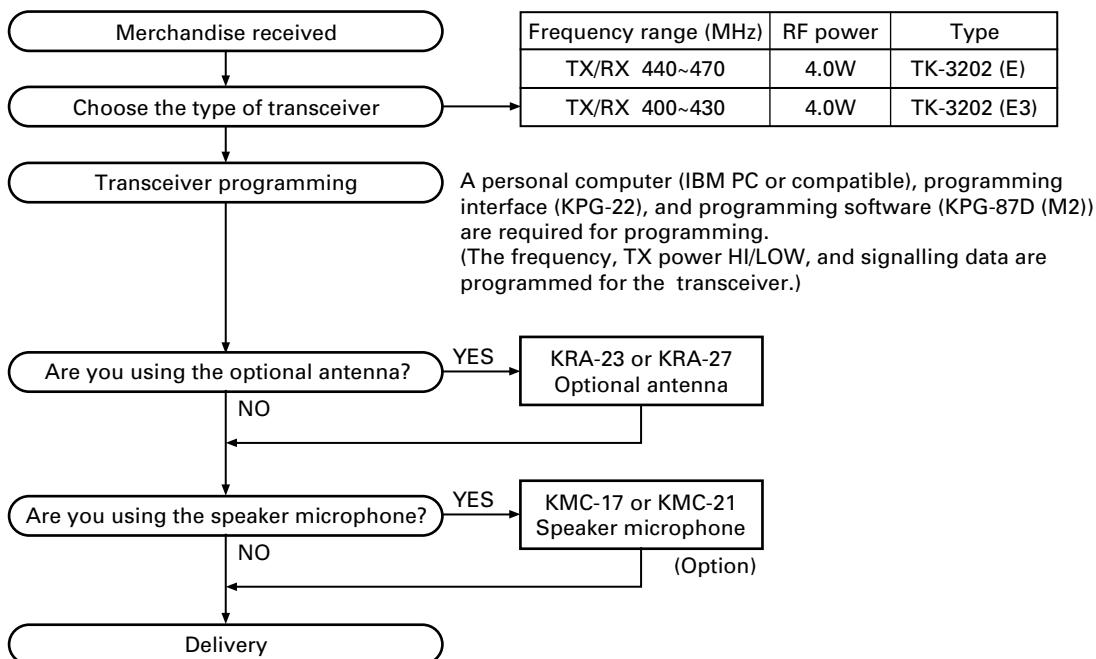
Merchandise received

| Frequency range (MHz) | RF power | Type |
|---|---|---|
| TX/RX 440~470 | 4.0W | TK-3202 (E) |
| TX/RX 400~430 | 4.0W | TK-3202 (E3) |

Choose the type of transceiver

Transceiver programming

A personal computer (IBM PC or compatible), programming interface (KPG-22), and programming software (KPG-87D (M2)) are required for programming.
(The frequency, TX power HI/LOW, and signalling data are programmed for the transceiver.)

Are you using the optional antenna?

YES

KRA-23 or KRA-27 Optional antenna

NO

Are you using the speaker microphone?

YES

KMC-17 or KMC-21 Speaker microphone

(Option)

NO

Delivery